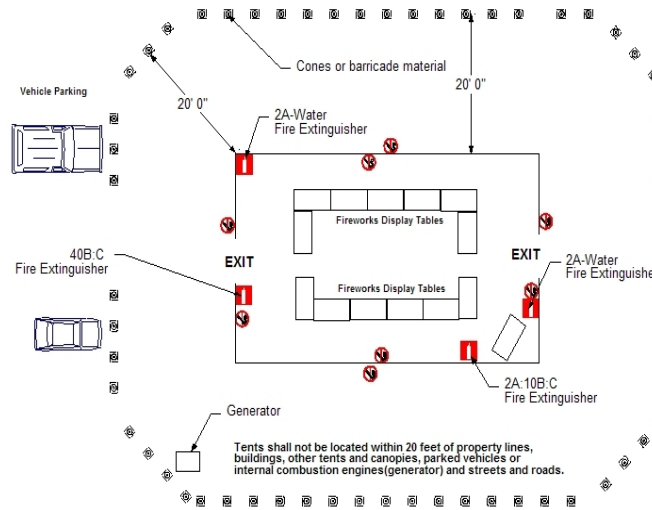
Vehicle Parking

Cones or barricade material

20' 0"

20' 0"

2A-Water
Fire Extinguisher

Fireworks Display Tables

EXIT

EXIT

40B:C
Fire Extinguisher

2A-Water
Fire Extinguisher

Fireworks Display Tables

2A:10B:C
Fire Extinguisher

Generator

Tents shall not be located within 20 feet of property lines, buildings, other tents and canopies, parked vehicles or internal combustion engines(generator) and streets and roads.